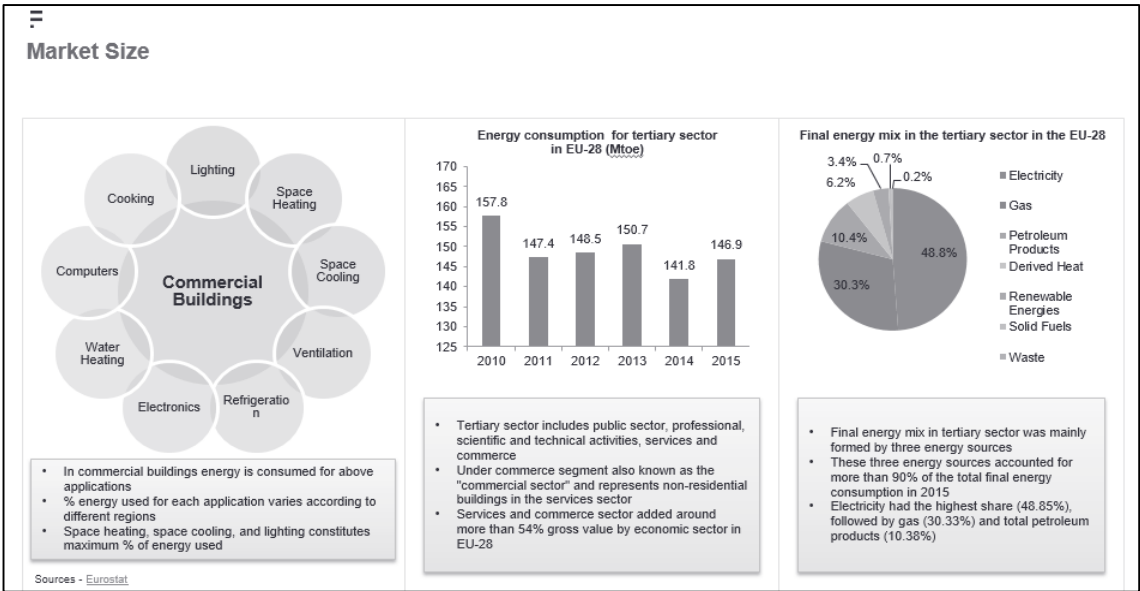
Market Size

Lighting
Space Heating
Space Cooling
Ventilation
Refrigeratio n
Electronics
Water Heating
Computers
Cooking
Commercial Buildings

- In commercial buildings energy is consumed for above applications
- % energy used for each application varies according to different regions
- Space heating, space cooling, and lighting constitutes maximum % of energy used

Energy consumption for tertiary sector in EU-28 (Mtoe)

| Year | Mtoe |
|---|---|
| 2010 | 157.8 |
| 2011 | 147.4 |
| 2012 | 148.5 |
| 2013 | 150.7 |
| 2014 | 141.8 |
| 2015 | 146.9 |

170 165 160 155 150 145 140 135 130 125

- Tertiary sector includes public sector, professional, scientific and technical activities, services and commerce
- Under commerce segment also known as the "commercial sector" and represents non-residential buildings in the services sector
- Services and commerce sector added around more than 54% gross value by economic sector in EU-28

Final energy mix in the tertiary sector in the EU-28

48.8%
30.3%
10.4%
6.2%
3.4%
0.7%
0.2%

Electricity
Gas
Petroleum Products
Derived Heat
Renewable Energies
Solid Fuels
Waste

- Final energy mix in tertiary sector was mainly formed by three energy sources
- These three energy sources accounted for more than 90% of the total final energy consumption in 2015
- Electricity had the highest share (48.85%), followed by gas (30.33%) and total petroleum products (10.38%)

Sources - Eurostat